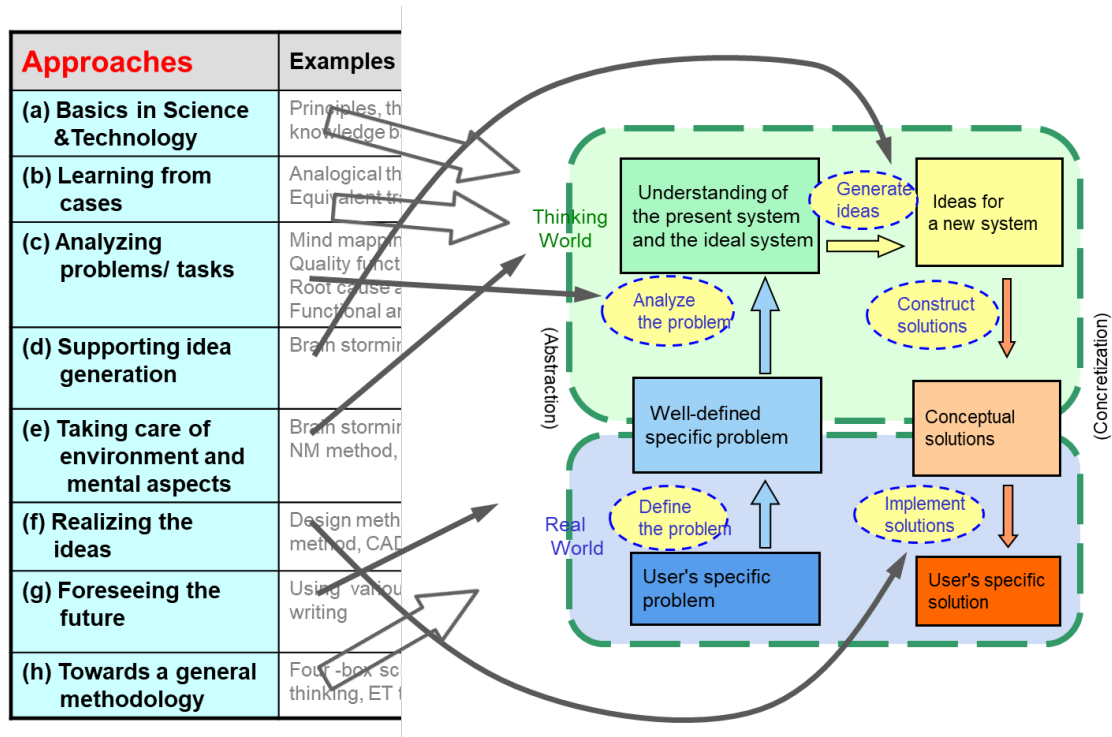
| Approaches | Examples |
|---|---|
| (a) Basics in Science &Technology | Principles, th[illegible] knowledge b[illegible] |
| (b) Learning from cases | Analogical th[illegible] Equivalent tr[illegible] |
| (c) Analyzing problems/ tasks | Mind mappin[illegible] Quality funct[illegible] Root cause a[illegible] Functional an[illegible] |
| (d) Supporting idea generation | Brain stormin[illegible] |
| (e) Taking care of environment and mental aspects | Brain stormin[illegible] NM method, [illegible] |
| (f) Realizing the ideas | Design meth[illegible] method, CAD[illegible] |
| (g) Foreseeing the future | Using vario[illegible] writing |
| (h) Towards a general methodology | Four -box sc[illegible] thinking, ET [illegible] |

Thinking World

Real World

(Abstraction)

(Concretization)

Understanding of the present system and the ideal system

Generate ideas

Ideas for a new system

Analyze the problem

Construct solutions

Well-defined specific problem

Conceptual solutions

Define the problem

Implement solutions

User's specific problem

User's specific solution